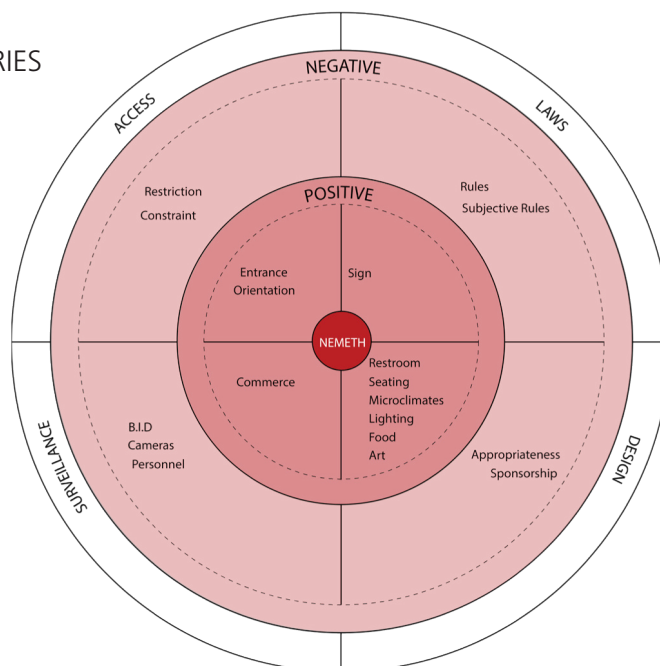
RIES

NEGATIVE

ACCESS

LAWS

Restriction
Constraint

Rules
Subjective Rules

POSITIVE

Entrance
Orientation

Sign

NEMETH

Commerce

Restroom
Seating
Microclimates
Lighting
Food
Art

SURVEILLANCE

B.I.D
Cameras
Personnel

Appropriateness
Sponsorship

DESIGN